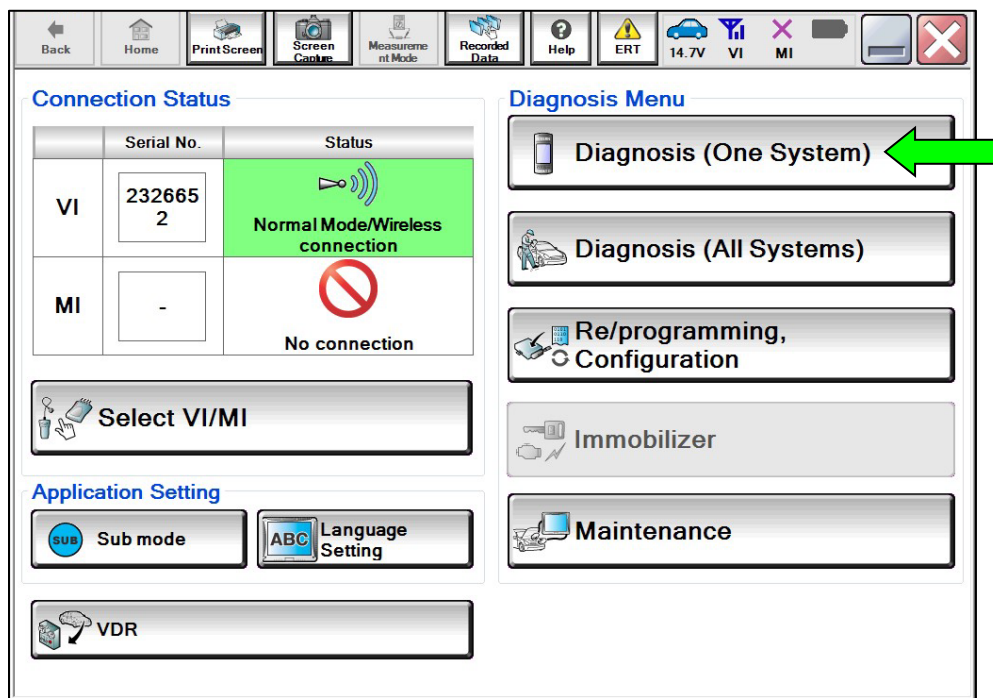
Back Home Print Screen Screen Capture Measurement Mode Recorded Data Help ERT 14.7V VI MI

Connection Status

|  | Serial No. | Status |
|---|---|---|
| VI | 2326652 | Normal Mode/Wireless connection |
| MI | - | No connection |

Select VI/MI

Application Setting

SUB Sub mode

ABC Language Setting

VDR

Diagnosis Menu

Diagnosis (One System)

Diagnosis (All Systems)

Re/programming, Configuration

Immobilizer

Maintenance